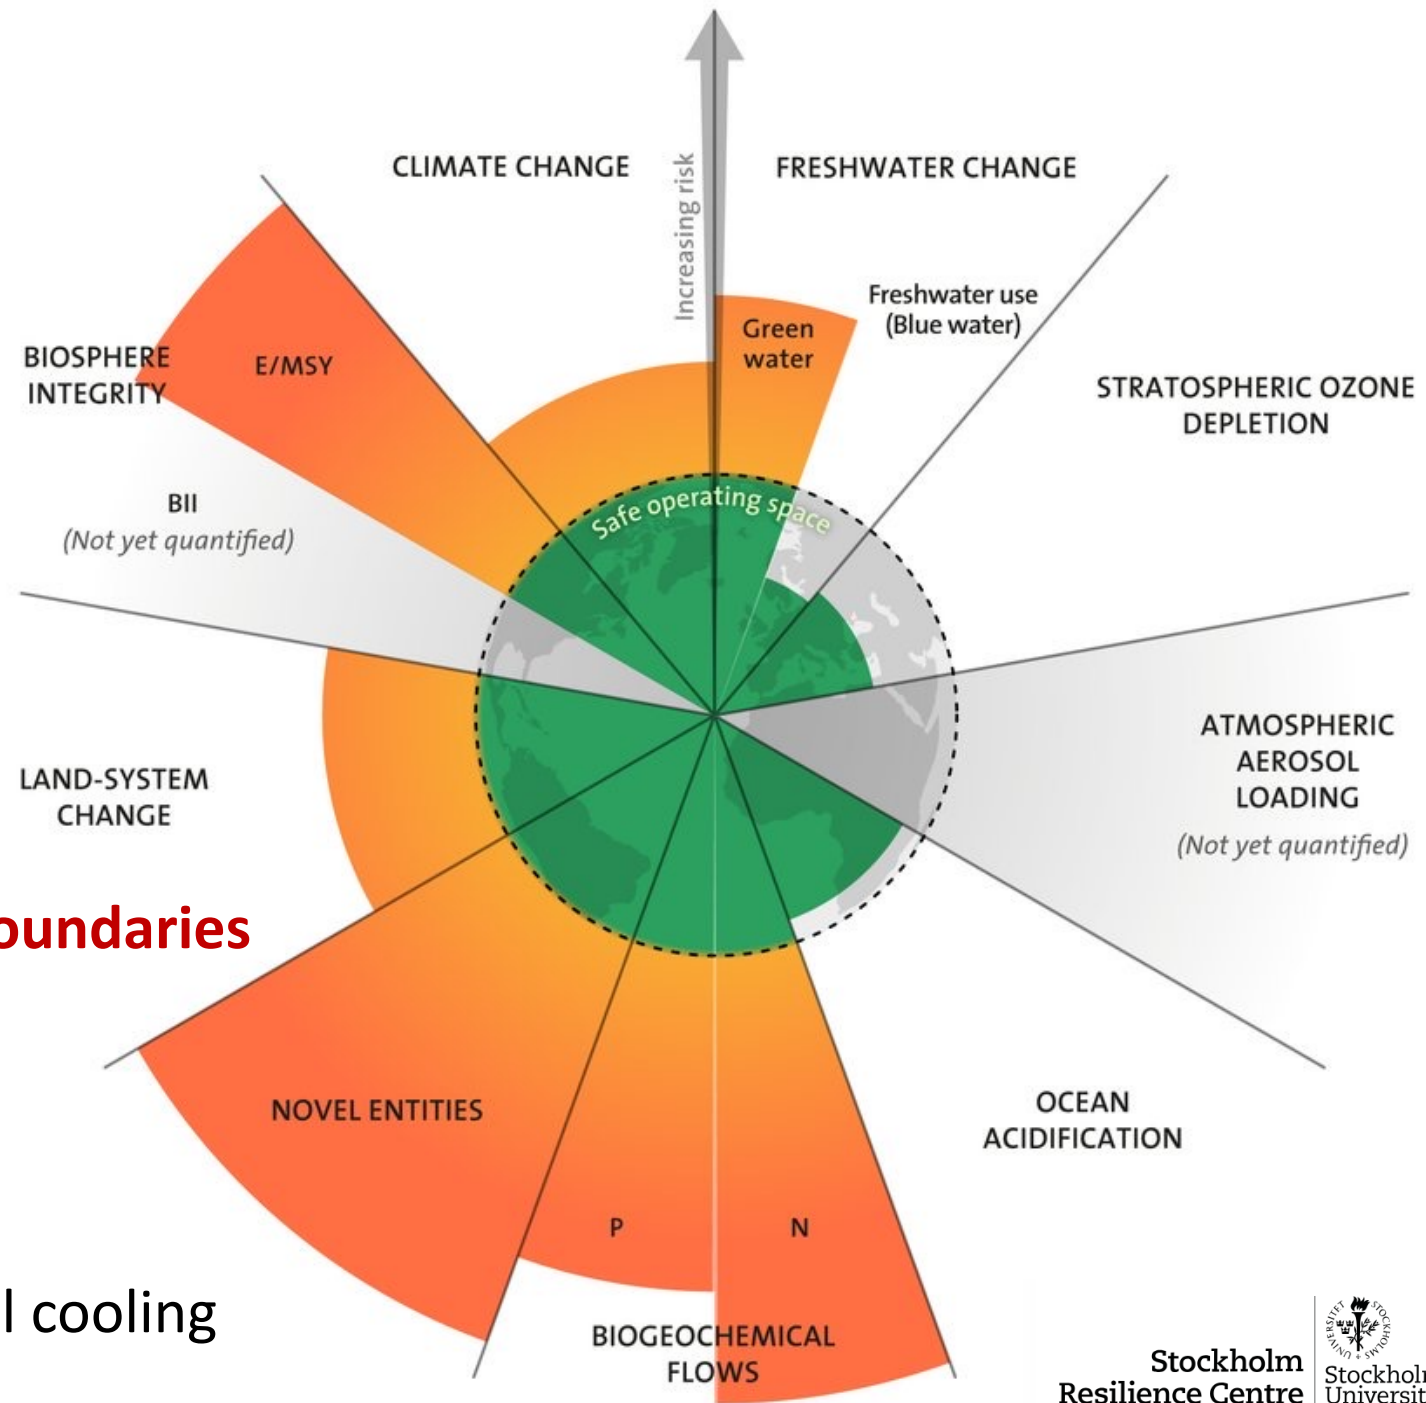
CLIMATE CHANGE

Increasing risk

FRESHWATER CHANGE

Freshwater use (Blue water)

Green water

BIOSPHERE INTEGRITY

E/MSY

STRATOSPHERIC OZONE DEPLETION

BII (Not yet quantified)

Safe operating space

ATMOSPHERIC AEROSOL LOADING (Not yet quantified)

LAND-SYSTEM CHANGE

oundaries

NOVEL ENTITIES

OCEAN ACIDIFICATION

P

N

l cooling

BIOGEOCHEMICAL FLOWS

Stockholm Resilience Centre

Stockholm Universit